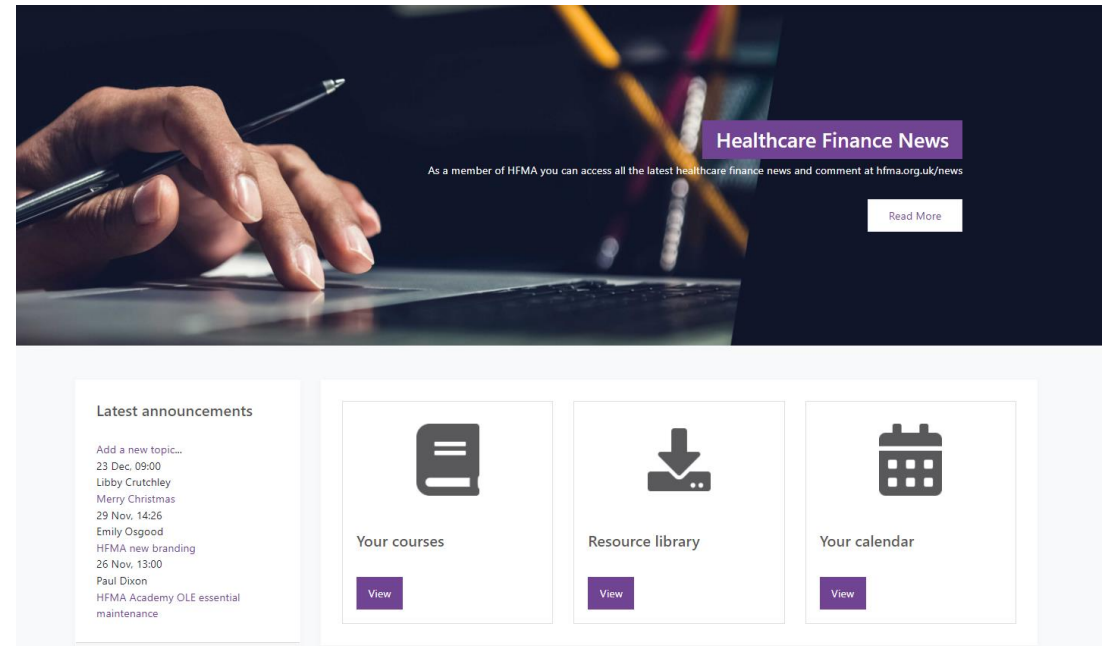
Healthcare Finance News

As a member of HFMA you can access all the latest healthcare finance news and comment at hfma.org.uk/news

Read More

Latest announcements

Add a new topic...
23 Dec, 09:00
Libby Crutchley
Merry Christmas
29 Nov, 14:26
Emily Osgood
HFMA new branding
26 Nov, 13:00
Paul Dixon
HFMA Academy OLE essential maintenance

Your courses

View

Resource library

View

Your calendar

View